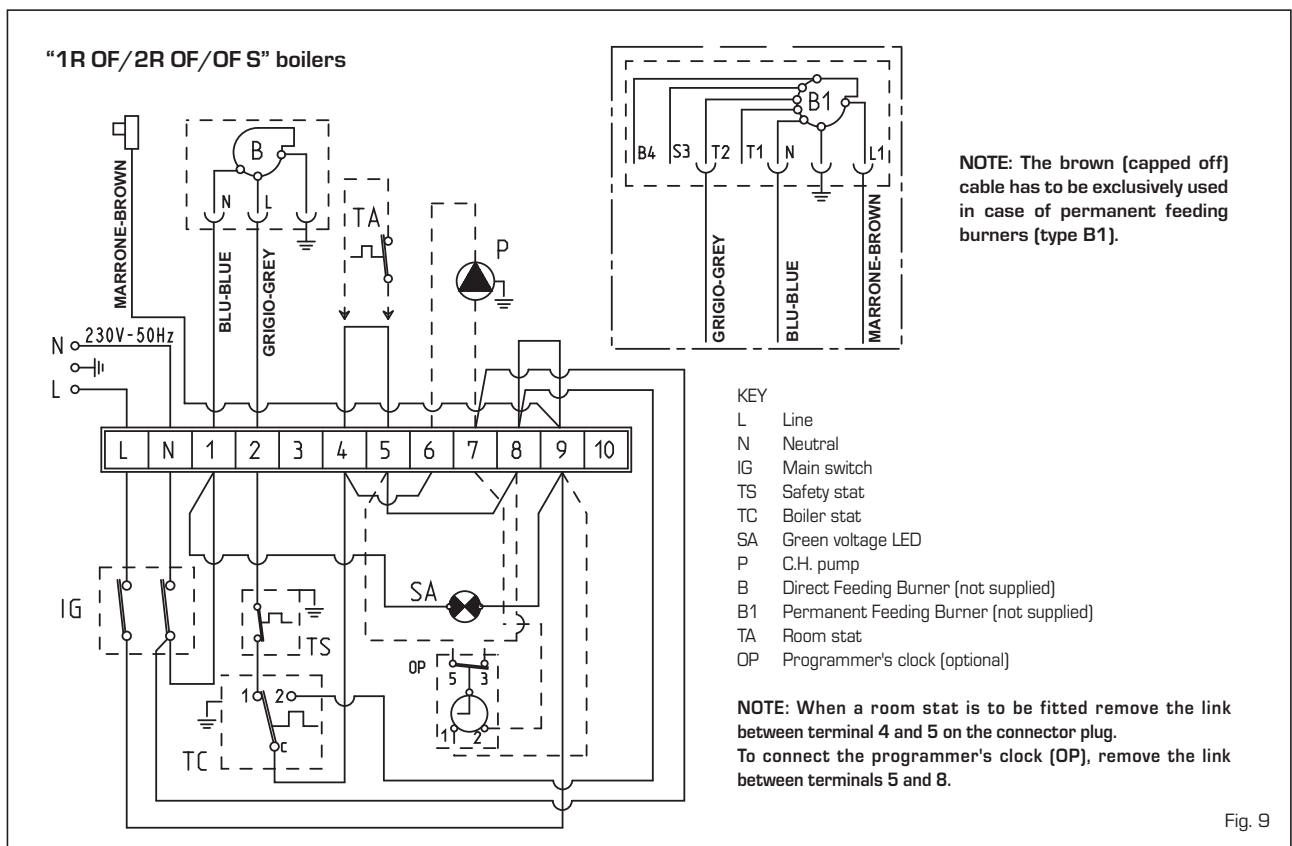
"1R OF/2R OF/OF S" boilers

MARRONE-BROWN

B

N L

BLU-BLUE

GRIGIO-GREY

TA

P

N 230V-50Hz

L

| L | N | 1 | 2 | 3 | 4 | 5 | 6 | 7 | 8 | 9 | 10 |
|---|---|---|---|---|---|---|---|---|---|---|---|

IG

TS

SA

OP

5 3

1 2

1 2

C

TC

B1

B4 S3 T2 T1 N L1

GRIGIO-GREY

BLU-BLUE

MARRONE-BROWN

NOTE: The brown (capped off) cable has to be exclusively used in case of permanent feeding burners (type B1).

KEY
L Line
N Neutral
IG Main switch
TS Safety stat
TC Boiler stat
SA Green voltage LED
P C.H. pump
B Direct Feeding Burner (not supplied)
B1 Permanent Feeding Burner (not supplied)
TA Room stat
OP Programmer's clock (optional)

NOTE: When a room stat is to be fitted remove the link between terminal 4 and 5 on the connector plug.
To connect the programmer's clock (OP), remove the link between terminals 5 and 8.

Fig. 9